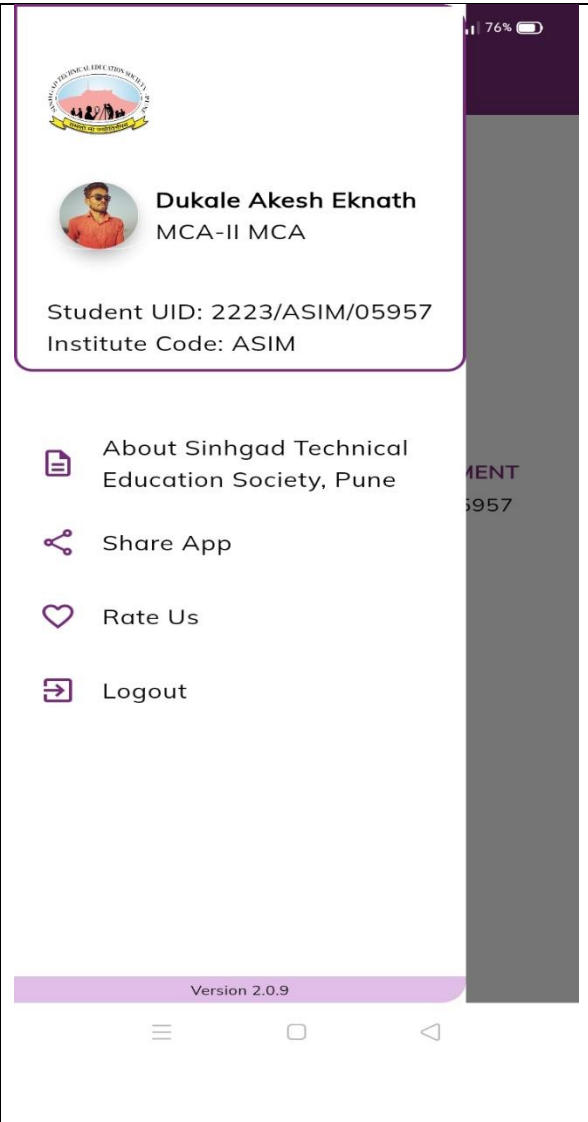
76%

SINHGAD TECHNICAL EDUCATION SOCIETY PUNE

Dukale Akesh Eknath
MCA-II MCA

Student UID: 2223/ASIM/05957
Institute Code: ASIM

About Sinhgad Technical Education Society, Pune

Share App

Rate Us

Logout

MENT
5957

Version 2.0.9